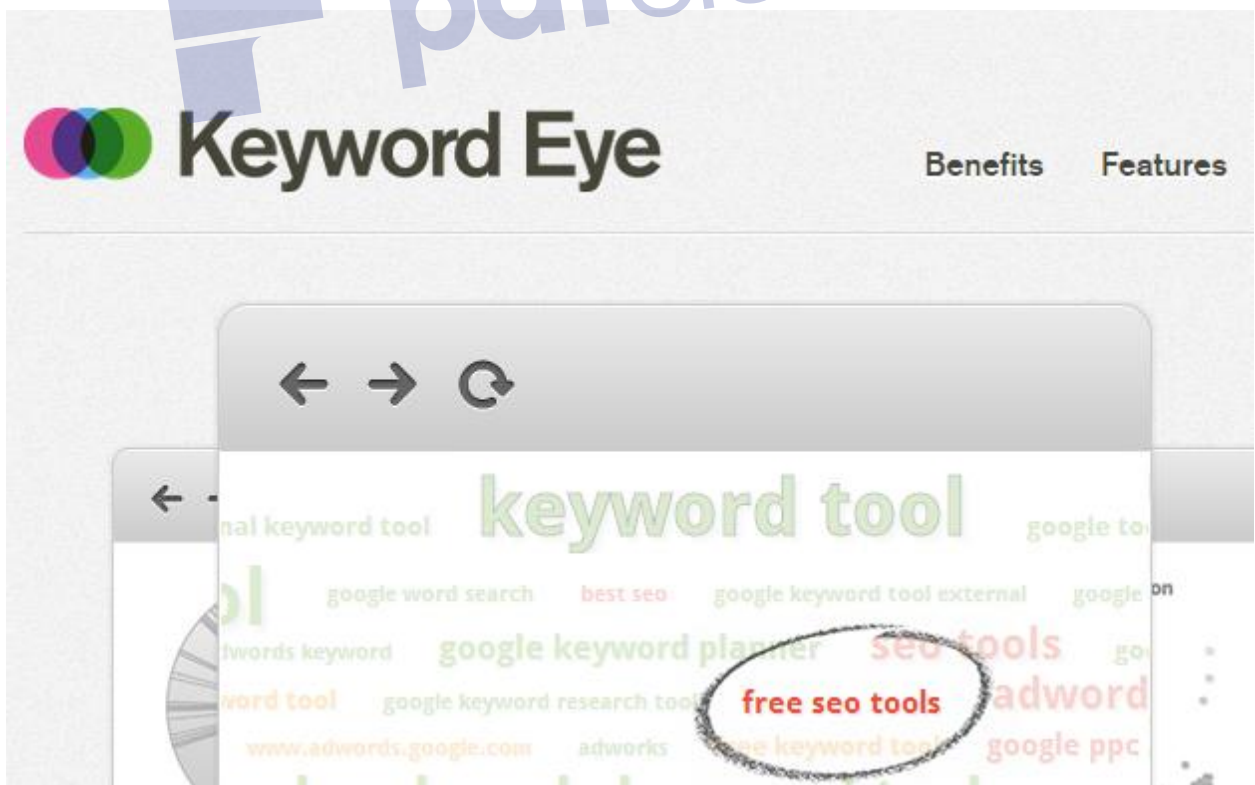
Keyword Eye

Benefits Features

nal keyword tool keyword tool google to

ol google word search best seo google keyword tool external google on

dwords keyword google keyword planner seo tools go

word tool google keyword research tool free seo tools adword

www.adwords.google.com adworks free keyword tool google ppc